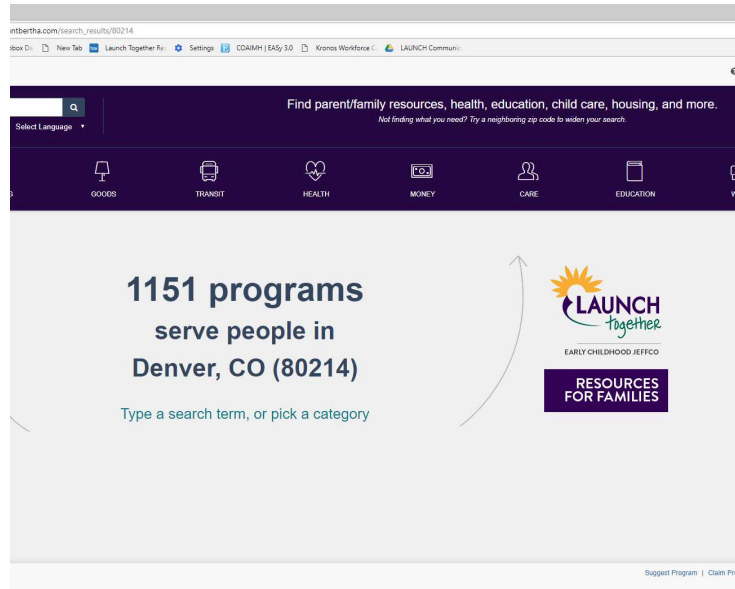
ntbertha.com/search_results/80214

box Da New Tab Launch Together Re Settings COAIMH | EASy 3.0 Kronos Workforce C LAUNCH Communi

Select Language ▾

Find parent/family resources, health, education, child care, housing, and more.
Not finding what you need? Try a neighboring zip code to widen your search.

GOODS TRANSIT HEALTH MONEY CARE EDUCATION

1151 programs
serve people in
Denver, CO (80214)

Type a search term, or pick a category

LAUNCH together
EARLY CHILDHOOD JEFFCO

RESOURCES FOR FAMILIES

Suggest Program | Claim Pr